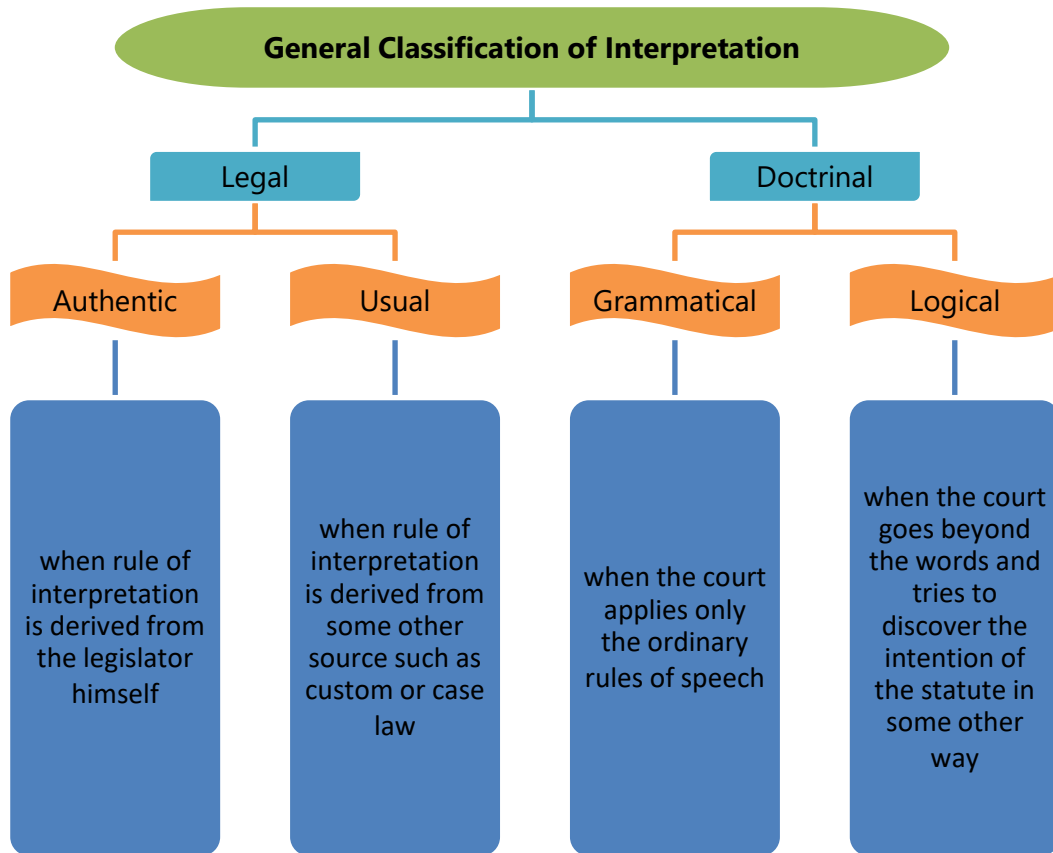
General Classification of Interpretation

Legal

Doctrinal

Authentic

Usual

Grammatical

Logical

when rule of interpretation is derived from the legislator himself

when rule of interpretation is derived from some other source such as custom or case law

when the court applies only the ordinary rules of speech

when the court goes beyond the words and tries to discover the intention of the statute in some other way